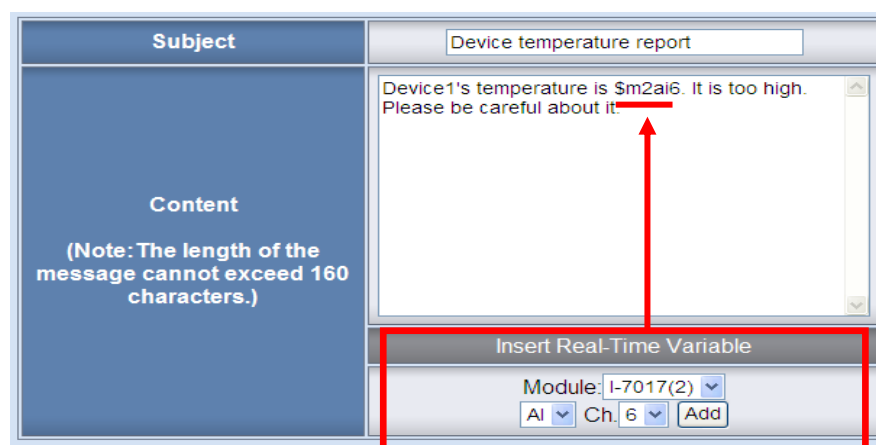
| Subject | Device temperature report |
|---|---|
| Content<br><br>(Note: The length of the message cannot exceed 160 characters.) | Device1's temperature is $m2ai6. It is too high. Please be careful about it. |
| | Insert Real-Time Variable |
| | Module: I-7017(2)<br>AI Ch. 6 Add |